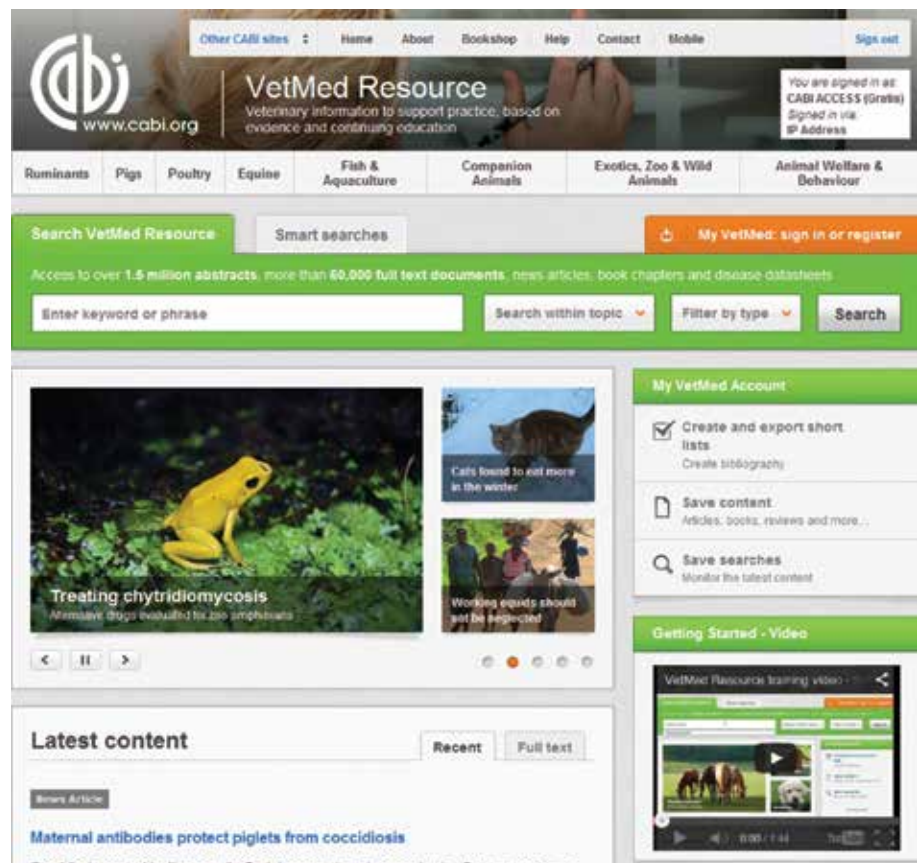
Other CABI sites Home About Bookshop Help Contact Mobile Sign out

www.cabi.org

VetMed Resource

Veterinary information to support practice, based on evidence and continuing education

You are signed in as: CABI ACCESS (Gratis) Signed in via: IP Address

Ruminants Pigs Poultry Equine Fish & Aquaculture Companion Animals Exotics, Zoo & Wild Animals Animal Welfare & Behaviour

Search VetMed Resource Smart searches My VetMed: sign in or register

Access to over 1.5 million abstracts, more than 60,000 full text documents, news articles, book chapters and disease datasheets

Enter keyword or phrase Search within topic Filter by type Search

Treating chytridiomycosis
Alternative drugs evaluated for zoo amphibians

Cats found to eat more in the winter

Working equids should not be neglected

My VetMed Account

Create and export short lists
Create bibliography

Save content
Articles, books, reviews and more...

Save searches
Monitor the latest content

Getting Started - Video

VetMed Resource training video

0:00 / 1:44

Latest content

Recent Full text

News Article

Maternal antibodies protect piglets from coccidiosis